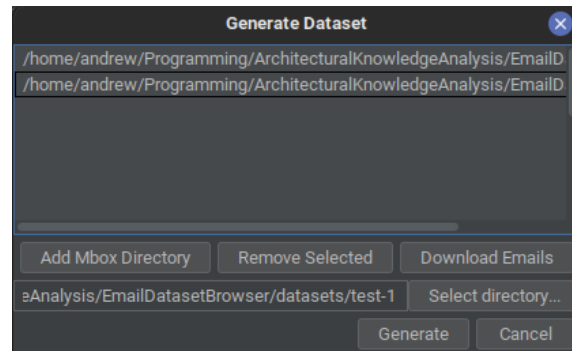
Generate Dataset

/home/andrew/Programming/ArchitecturalKnowledgeAnalysis/EmailD
/home/andrew/Programming/ArchitecturalKnowledgeAnalysis/EmailD

Add Mbox Directory
Remove Selected
Download Emails

eAnalysis/EmailDatasetBrowser/datasets/test-1
Select directory...

Generate
Cancel